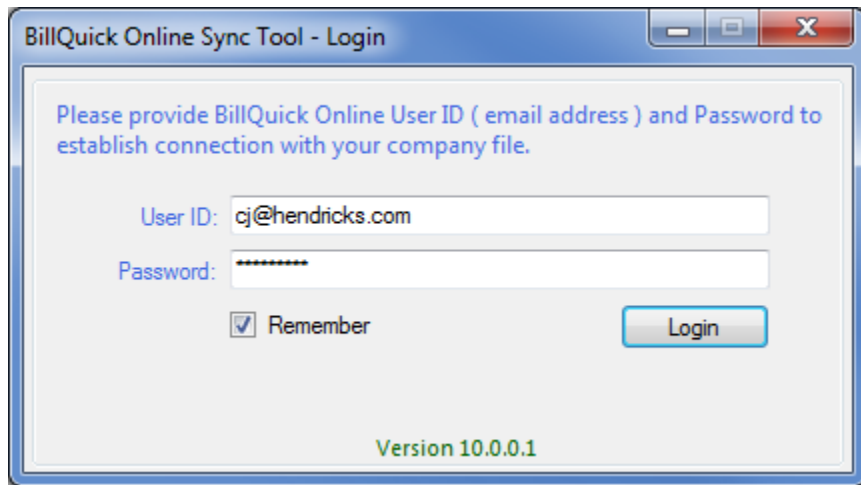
BillQuick Online Sync Tool - Login

Please provide BillQuick Online User ID ( email address ) and Password to establish connection with your company file.

User ID: cj@hendricks.com

Password: **********

Remember

Login

Version 10.0.0.1